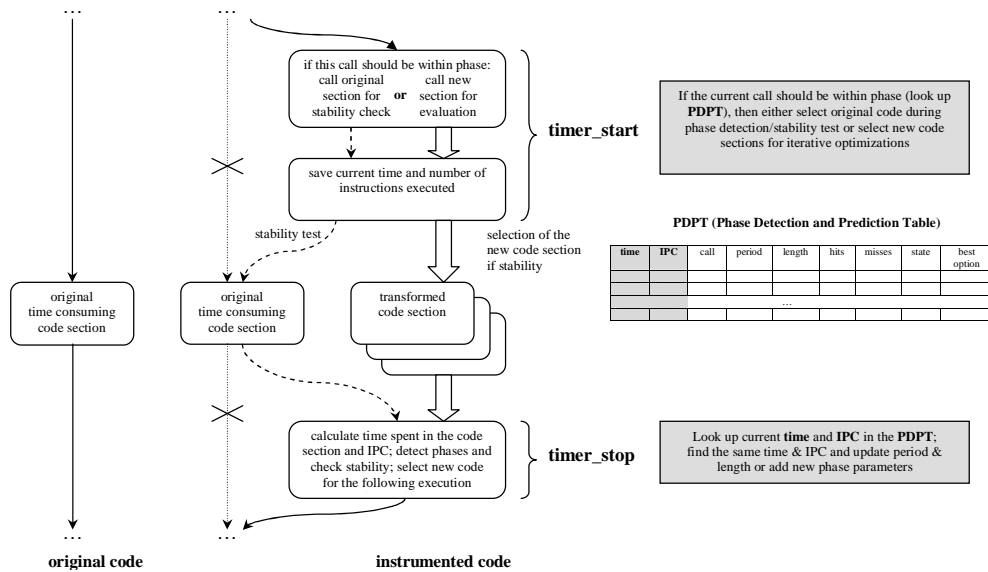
...

...

if this call should be within phase: call original section for stability check **or** call new section for evaluation

**timer_start**

If the current call should be within phase (look up **PDPT**), then either select original code during phase detection/stability test or select new code sections for iterative optimizations

save current time and number of instructions executed

stability test

selection of the new code section if stability

**PDPT (Phase Detection and Prediction Table)**

| time | IPC | call | period | length | hits | misses | state | best option |
|---|---|---|---|---|---|---|---|---|
| | | | | | | | | |
| | | | | | | | | |
| | | | | ... | | | | |
| | | | | | | | | |

original time consuming code section

original time consuming code section

transformed code section

calculate time spent in the code section and IPC; detect phases and check stability; select new code for the following execution

**timer_stop**

Look up current **time** and **IPC** in the **PDPT**; find the same time & IPC and update period & length or add new phase parameters

...

...

**original code**

**instrumented code**